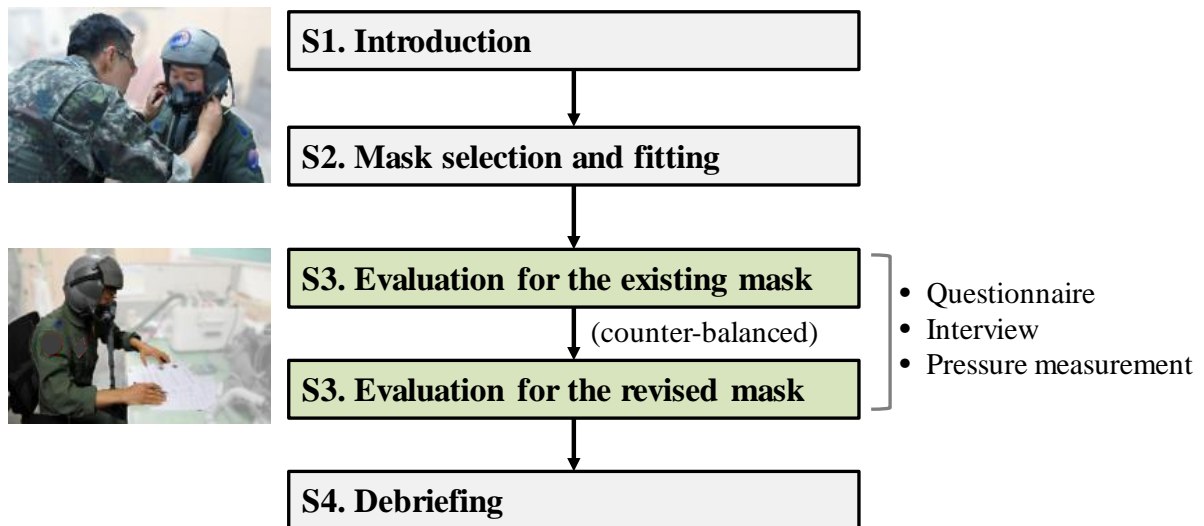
S1. Introduction

S2. Mask selection and fitting

S3. Evaluation for the existing mask

(counter-balanced)

S3. Evaluation for the revised mask

• Questionnaire
• Interview
• Pressure measurement

S4. Debriefing